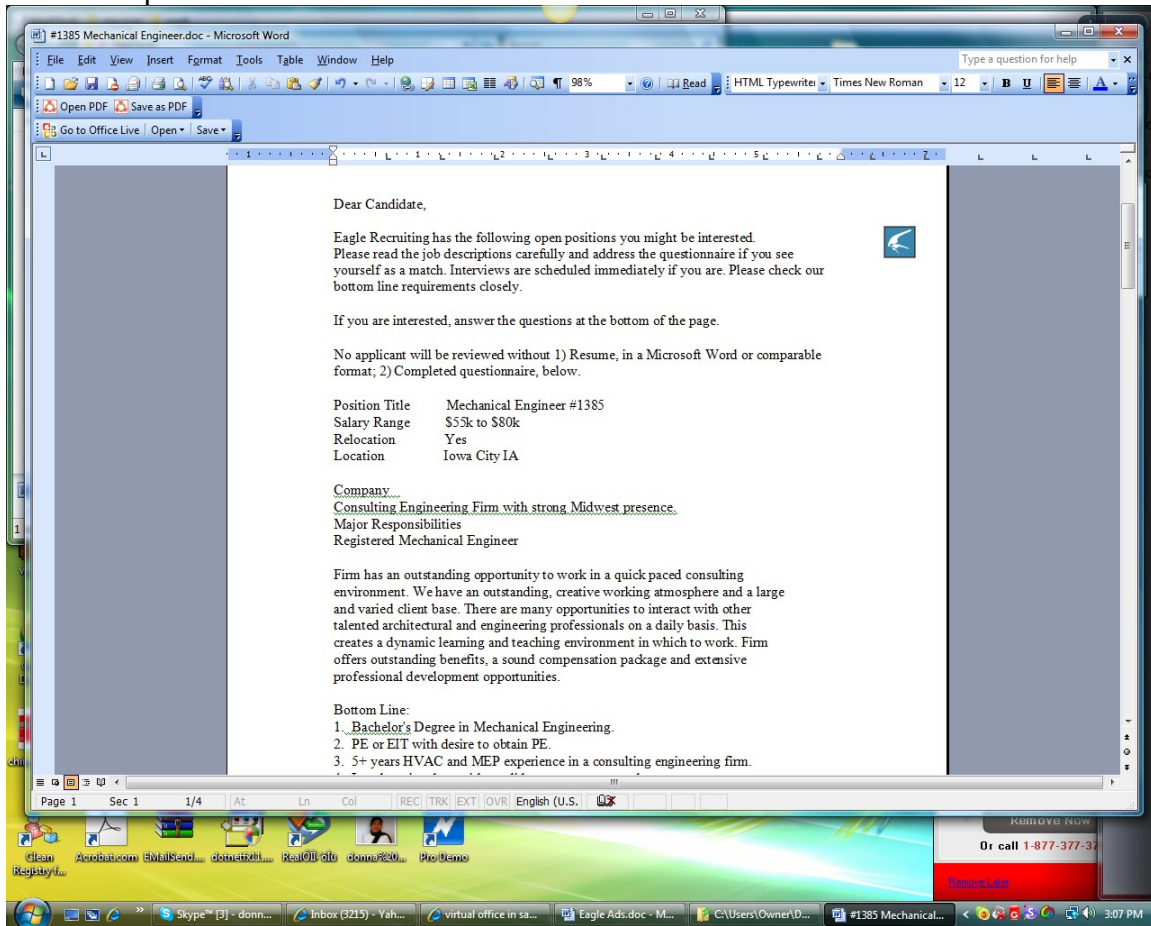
#1385 Mechanical Engineer.doc - Microsoft Word

File Edit View Insert Format Tools Table Window Help

Type a question for help

98% Read HTML Typewriter Times New Roman 12 B U A

Open PDF Save as PDF

Go to Office Live Open Save

Dear Candidate,

Eagle Recruiting has the following open positions you might be interested. Please read the job descriptions carefully and address the questionnaire if you see yourself as a match. Interviews are scheduled immediately if you are. Please check our bottom line requirements closely.

If you are interested, answer the questions at the bottom of the page.

No applicant will be reviewed without 1) Resume, in a Microsoft Word or comparable format; 2) Completed questionnaire, below.

Position Title Mechanical Engineer #1385
Salary Range $55k to $80k
Relocation Yes
Location Iowa City IA

Company
Consulting Engineering Firm with strong Midwest presence.
Major Responsibilities
Registered Mechanical Engineer

Firm has an outstanding opportunity to work in a quick paced consulting environment. We have an outstanding, creative working atmosphere and a large and varied client base. There are many opportunities to interact with other talented architectural and engineering professionals on a daily basis. This creates a dynamic learning and teaching environment in which to work. Firm offers outstanding benefits, a sound compensation package and extensive professional development opportunities.

Bottom Line:
1. Bachelor's Degree in Mechanical Engineering.
2. PE or EIT with desire to obtain PE.
3. 5+ years HVAC and MEP experience in a consulting engineering firm.
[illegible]

Page 1 Sec 1 1/4 At Ln Col REC TRK EXT OVR English (U.S.

Clean Registry f... Acrobat.com EMailSend... dotnetfx21... RealOIl olu donna%20... Pro Demo

Remove Now
Or call 1-877-377-3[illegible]
Remove Later

Skype™ [3] - donn... Inbox (3215) - Yah... virtual office in sa... Eagle Ads.doc - M... C:\Users\Owner\D... #1385 Mechanical... 3:07 PM